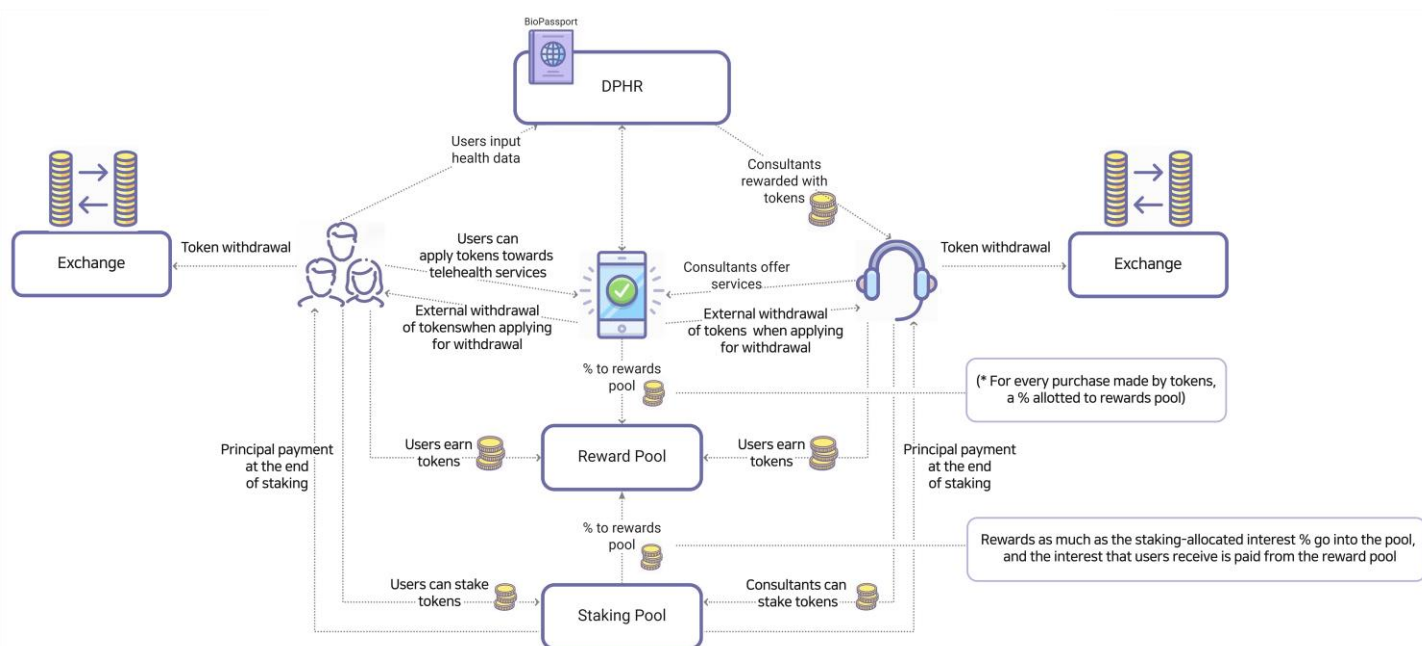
BioPassport

DPHR

Users input health data

Consultants rewarded with tokens

Exchange

Token withdrawal

Users can apply tokens towards telehealth services

Consultants offer services

Token withdrawal

Exchange

External withdrawal of tokenswhen applying for withdrawal

External withdrawal of tokens when applying for withdrawal

% to rewards pool

(* For every purchase made by tokens, a % allotted to rewards pool)

Principal payment at the end of staking

Users earn tokens

Reward Pool

Users earn tokens

Principal payment at the end of staking

% to rewards pool

Rewards as much as the staking-allocated interest % go into the pool, and the interest that users receive is paid from the reward pool

Users can stake tokens

Staking Pool

Consultants can stake tokens